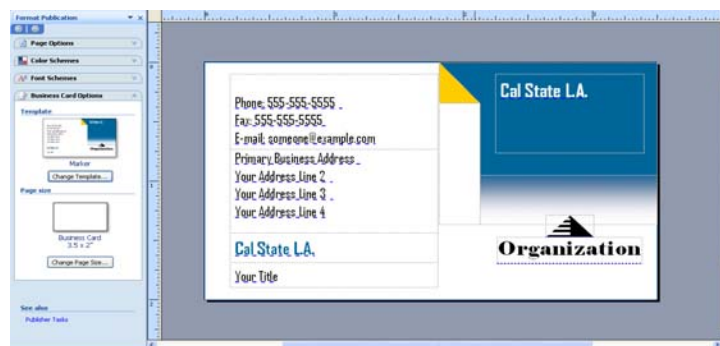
Format Publication

Page Options

Color Schemes

Font Schemes

Business Card Options

Template

Marker

Change Template...

Page size

Business Card
3.5 x 2"

Change Page Size...

See also

Publisher Tasks

Phone: 555-555-5555
Fax: 555-555-5555
E-mail: someone@example.com

Primary Business Address
Your Address Line 2
Your Address Line 3
Your Address Line 4

Cal State L.A.

Your Title

Cal State L.A.

Organization